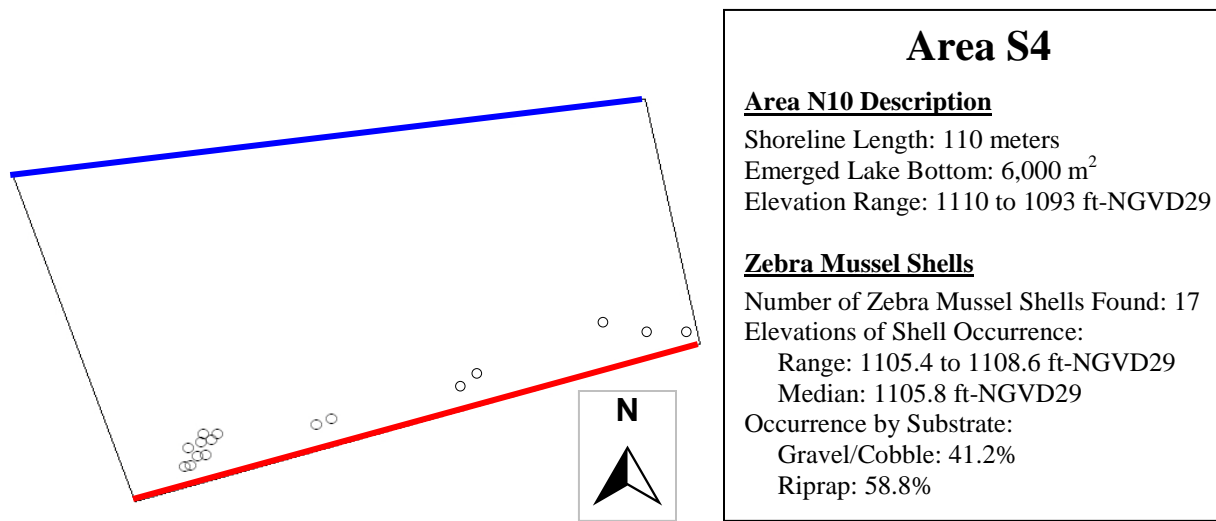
N

Area S4

Area N10 Description
Shoreline Length: 110 meters
Emerged Lake Bottom: 6,000 m$^2$
Elevation Range: 1110 to 1093 ft-NGVD29

Zebra Mussel Shells
Number of Zebra Mussel Shells Found: 17
Elevations of Shell Occurrence:
Range: 1105.4 to 1108.6 ft-NGVD29
Median: 1105.8 ft-NGVD29
Occurrence by Substrate:
Gravel/Cobble: 41.2%
Riprap: 58.8%